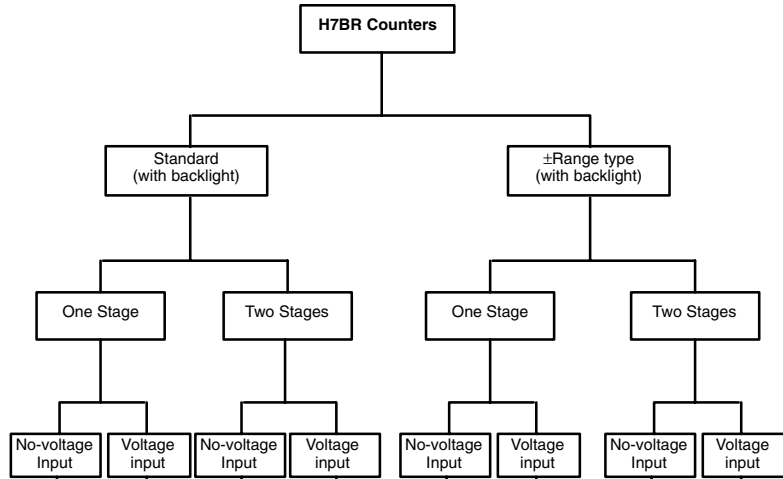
H7BR Counters

Standard
(with backlight)

±Range type
(with backlight)

One Stage

Two Stages

One Stage

Two Stages

No-voltage Input

Voltage input

No-voltage Input

Voltage input

No-voltage Input

Voltage input

No-voltage Input

Voltage input